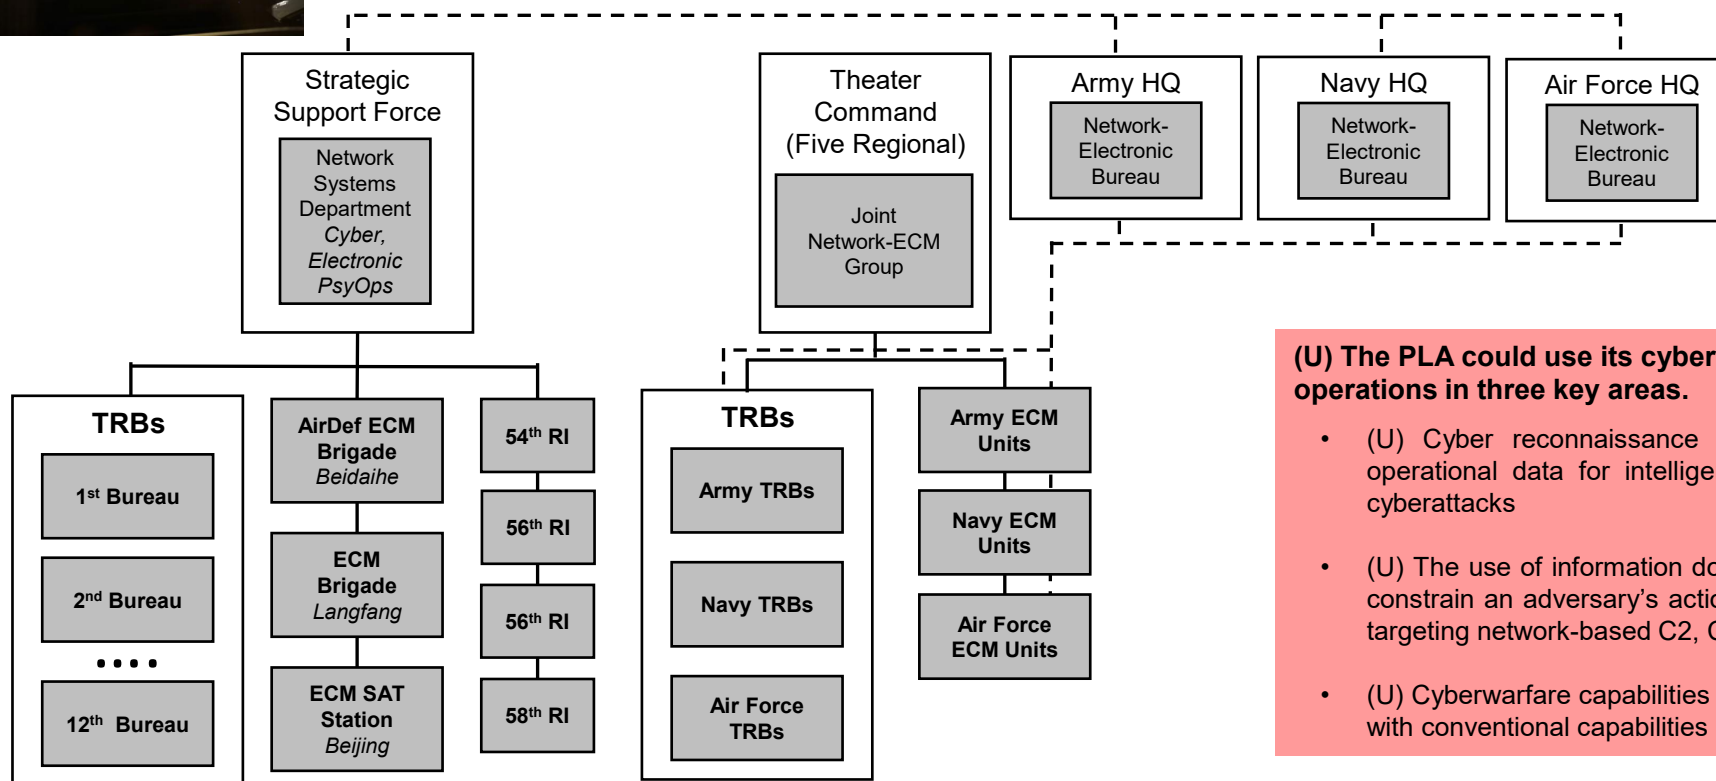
Strategic Support Force

Network Systems Department
*Cyber, Electronic PsyOps*

Theater Command (Five Regional)

Joint Network-ECM Group

Army HQ

Network-Electronic Bureau

Navy HQ

Network-Electronic Bureau

Air Force HQ

Network-Electronic Bureau

TRBs

$1^{st}$ Bureau

$2^{nd}$ Bureau

• • • •

$12^{th}$ Bureau

AirDef ECM Brigade
*Beidaihe*

ECM Brigade
*Langfang*

ECM SAT Station
*Beijing*

$54^{th}$ RI

$56^{th}$ RI

$56^{th}$ RI

$58^{th}$ RI

TRBs

Army TRBs

Navy TRBs

Air Force TRBs

Army ECM Units

Navy ECM Units

Air Force ECM Units

(U) The PLA could use its cyber operations in three key areas.

• (U) Cyber reconnaissance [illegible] operational data for intellige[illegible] cyberattacks

• (U) The use of information do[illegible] constrain an adversary's actio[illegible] targeting network-based C2, C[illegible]

• (U) Cyberwarfare capabilities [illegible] with conventional capabilities